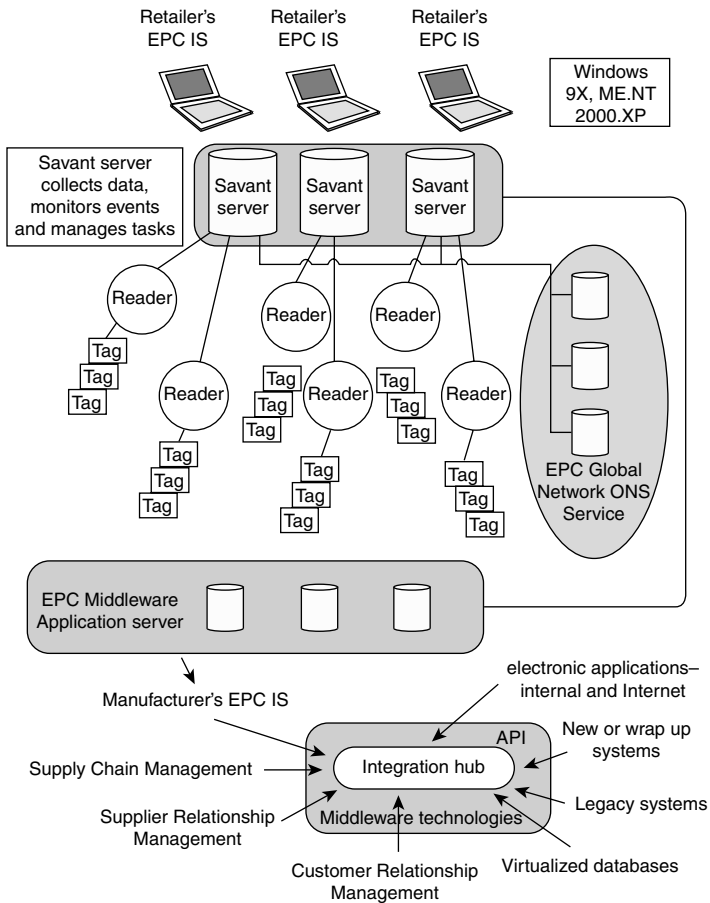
Retailer's EPC IS

Retailer's EPC IS

Retailer's EPC IS

Windows 9X, ME.NT 2000.XP

Savant server collects data, monitors events and manages tasks

Savant server

Savant server

Savant server

Reader

Tag

Tag

Tag

Reader

Tag

Tag

Tag

Reader

Tag

Tag

Tag

Reader

Tag

Tag

Tag

Reader

Tag

Tag

Tag

Reader

Tag

Tag

Tag

EPC Global Network ONS Service

EPC Middleware Application server

Manufacturer's EPC IS

electronic applications–internal and Internet

API

New or wrap up systems

Supply Chain Management

Integration hub

Legacy systems

Supplier Relationship Management

Middleware technologies

Virtualized databases

Customer Relationship Management